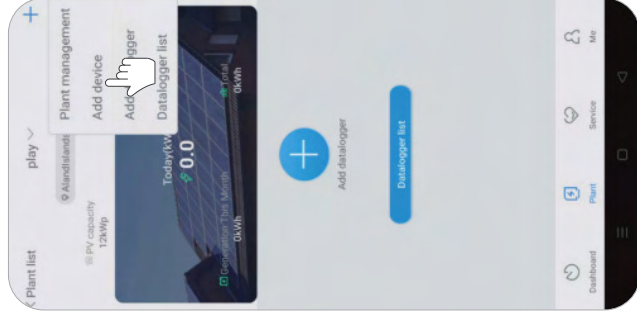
< Plant list
play
Alandislands
PV capacity
12kWp
Today(kWh)
0.0
Generation This Month
0kWh
Total
0kWh
+
Plant management
Add device
Add datalogger
Datalogger list
Add datalogger
Datalogger list
Dashboard
Plant
Service
Me